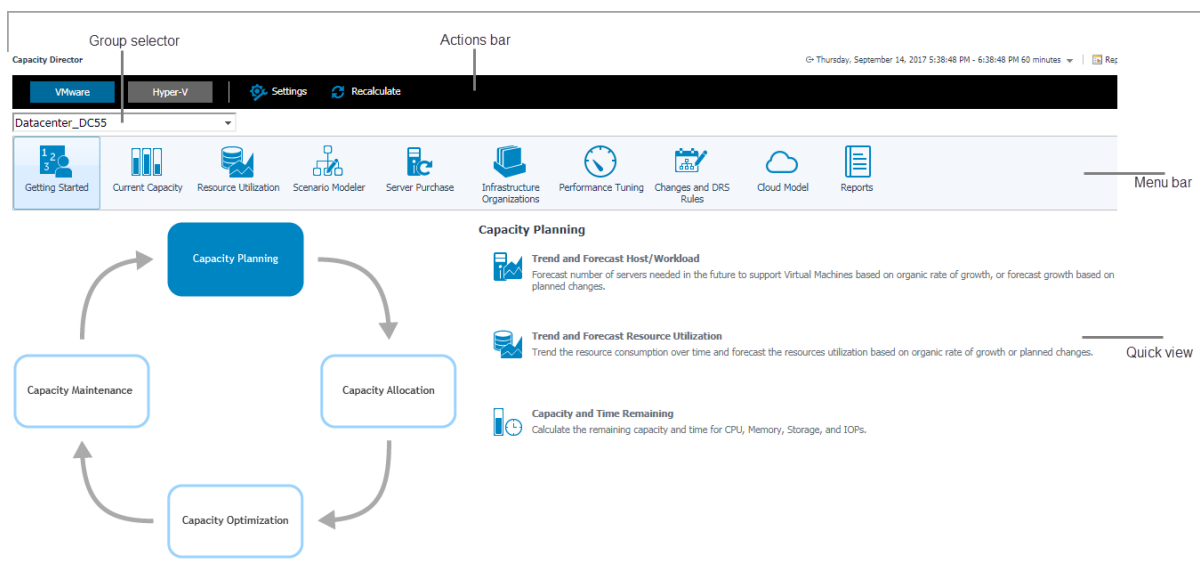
Group selector

Actions bar

Capacity Director

Thursday, September 14, 2017 5:38:48 PM - 6:38:48 PM 60 minutes

Rep

VMware

Hyper-V

Settings

Recalculate

Datacenter_DC55

Getting Started

Current Capacity

Resource Utilization

Scenario Modeler

Server Purchase

Infrastructure Organizations

Performance Tuning

Changes and DRS Rules

Cloud Model

Reports

Menu bar

Capacity Planning

Capacity Allocation

Capacity Optimization

Capacity Maintenance

Capacity Planning

Trend and Forecast Host/Workload

Forecast number of servers needed in the future to support Virtual Machines based on organic rate of growth, or forecast growth based on planned changes.

Trend and Forecast Resource Utilization

Trend the resource consumption over time and forecast the resources utilization based on organic rate of growth or planned changes.

Quick view

Capacity and Time Remaining

Calculate the remaining capacity and time for CPU, Memory, Storage, and IOPs.